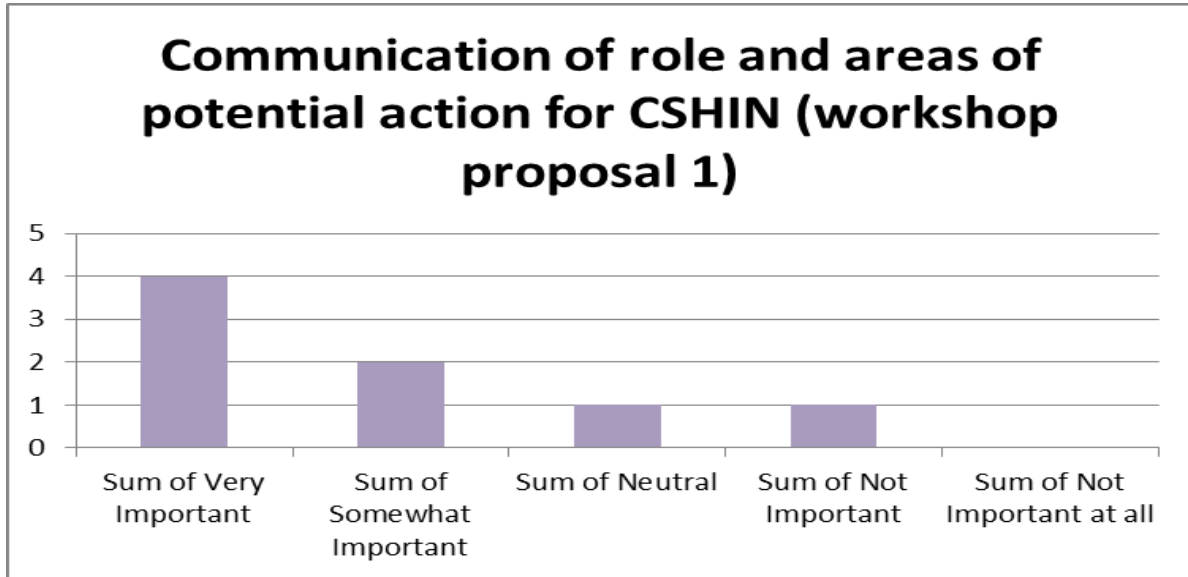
Communication of role and areas of potential action for CSHIN (workshop proposal 1)

5
4
3
2
1
0

Sum of Very Important
Sum of Somewhat Important
Sum of Neutral
Sum of Not Important
Sum of Not Important at all